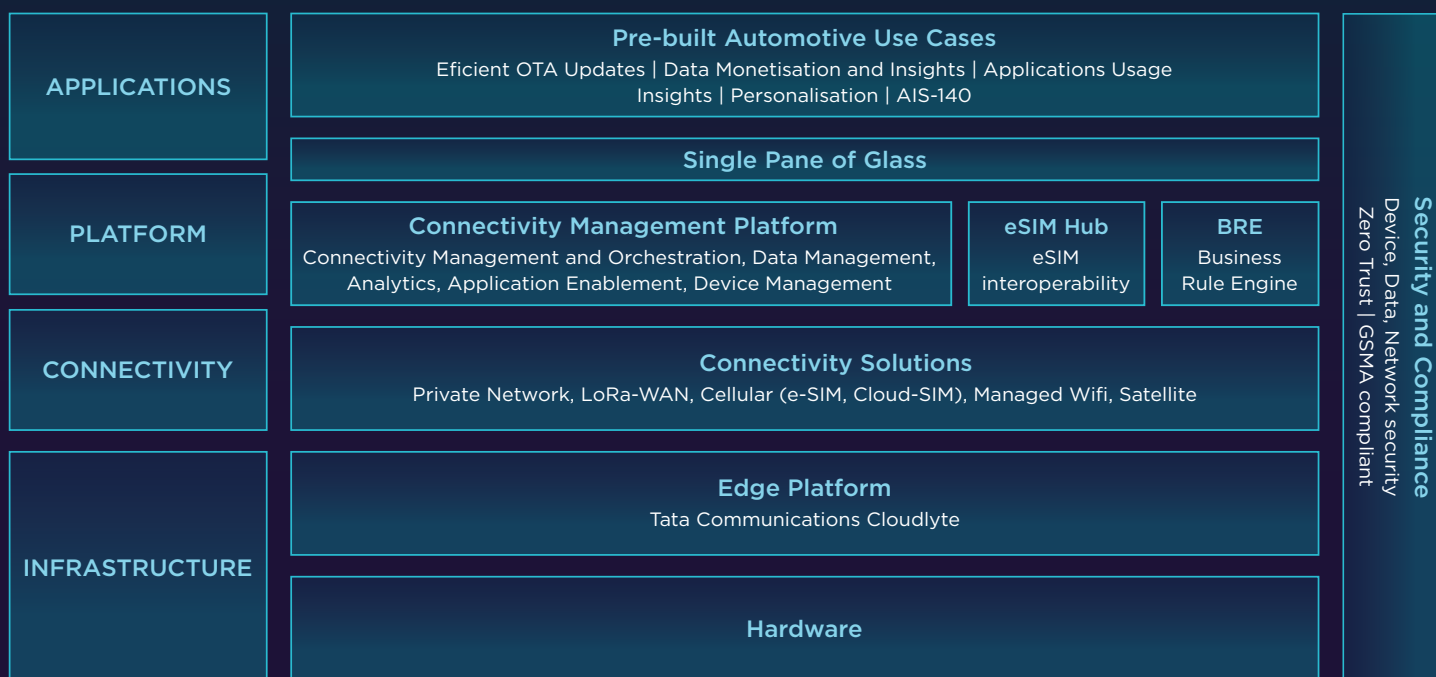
APPLICATIONS

Pre-built Automotive Use Cases
Eficient OTA Updates | Data Monetisation and Insights | Applications Usage Insights | Personalisation | AIS-140

PLATFORM

Single Pane of Glass

Connectivity Management Platform
Connectivity Management and Orchestration, Data Management, Analytics, Application Enablement, Device Management

eSIM Hub
eSIM interoperability

BRE
Business Rule Engine

CONNECTIVITY

Connectivity Solutions
Private Network, LoRa-WAN, Cellular (e-SIM, Cloud-SIM), Managed Wifi, Satellite

INFRASTRUCTURE

Edge Platform
Tata Communications Cloudlyte

Hardware

Security and Compliance
Device, Data, Network security
Zero Trust | GSMA compliant